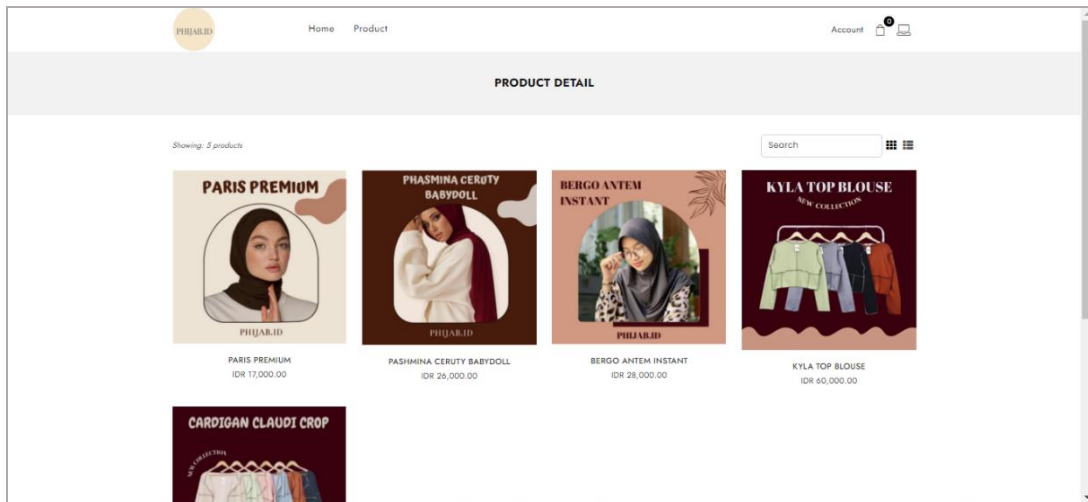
PHIJAB.ID

Home Product

Account 0

PRODUCT DETAIL

Showing: 5 products

Search

PARIS PREMIUM

PHIJAB.ID

PARIS PREMIUM
IDR 17,000.00

PHASMINA CERUTY BABYDOLL

PHIJAB.ID

PASHMINA CERUTY BABYDOLL
IDR 26,000.00

BERGO ANTEM INSTANT

PHIJAB.ID

BERGO ANTEM INSTANT
IDR 28,000.00

KYLA TOP BLOUSE
NEW COLLECTION

KYLA TOP BLOUSE
IDR 60,000.00

CARDIGAN CLAUDI CROP
NEW COLLECTION